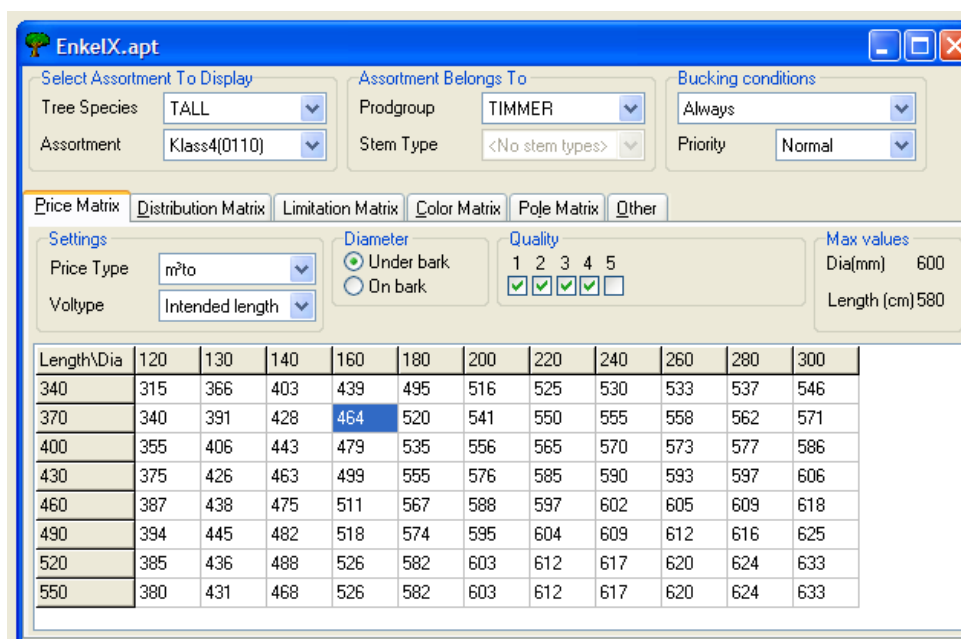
EnkelX.apt

Select Assortment To Display
Tree Species TALL
Assortment Klass4(0110)

Assortment Belongs To
Prodgroup TIMMER
Stem Type <No stem types>

Bucking conditions
Always
Priority Normal

Price Matrix | Distribution Matrix | Limitation Matrix | Color Matrix | Pole Matrix | Other

Settings
Price Type m³to
Voltype Intended length

Diameter
Under bark
On bark

Quality
1 2 3 4 5

Max values
Dia(mm) 600
Length (cm) 580

| Length\Dia | 120 | 130 | 140 | 160 | 180 | 200 | 220 | 240 | 260 | 280 | 300 |
|---|---|---|---|---|---|---|---|---|---|---|---|
| 340 | 315 | 366 | 403 | 439 | 495 | 516 | 525 | 530 | 533 | 537 | 546 |
| 370 | 340 | 391 | 428 | 464 | 520 | 541 | 550 | 555 | 558 | 562 | 571 |
| 400 | 355 | 406 | 443 | 479 | 535 | 556 | 565 | 570 | 573 | 577 | 586 |
| 430 | 375 | 426 | 463 | 499 | 555 | 576 | 585 | 590 | 593 | 597 | 606 |
| 460 | 387 | 438 | 475 | 511 | 567 | 588 | 597 | 602 | 605 | 609 | 618 |
| 490 | 394 | 445 | 482 | 518 | 574 | 595 | 604 | 609 | 612 | 616 | 625 |
| 520 | 385 | 436 | 488 | 526 | 582 | 603 | 612 | 617 | 620 | 624 | 633 |
| 550 | 380 | 431 | 468 | 526 | 582 | 603 | 612 | 617 | 620 | 624 | 633 |